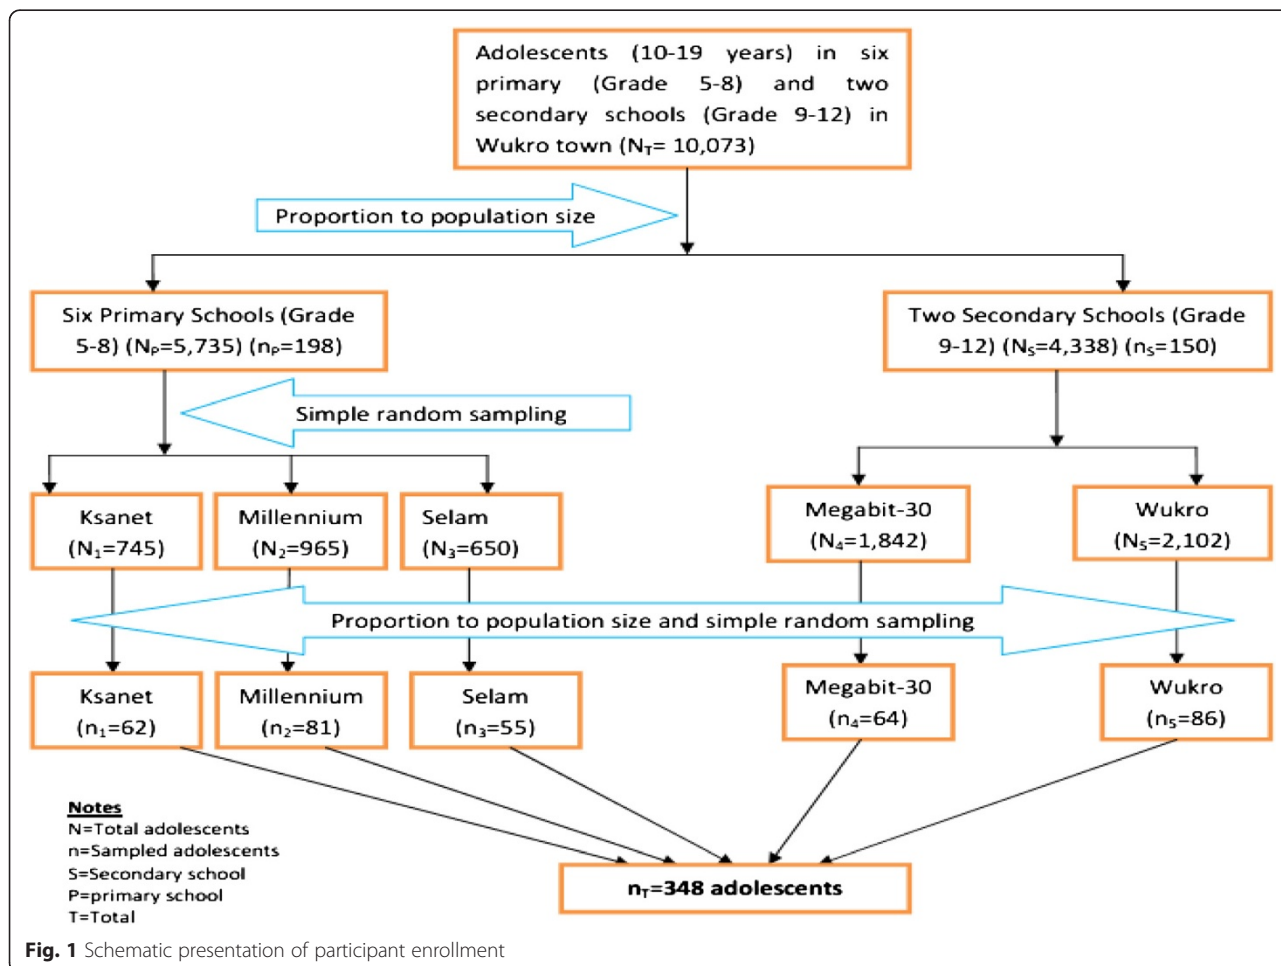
Adolescents (10-19 years) in six primary (Grade 5-8) and two secondary schools (Grade 9-12) in Wukro town ($N_T$= 10,073)

Proportion to population size

Six Primary Schools (Grade 5-8) ($N_P$=5,735) ($n_P$=198)

Two Secondary Schools (Grade 9-12) ($N_S$=4,338) ($n_S$=150)

Simple random sampling

Ksanet ($N_1$=745)

Millennium ($N_2$=965)

Selam ($N_3$=650)

Megabit-30 ($N_4$=1,842)

Wukro ($N_5$=2,102)

Proportion to population size and simple random sampling

Ksanet ($n_1$=62)

Millennium ($n_2$=81)

Selam ($n_3$=55)

Megabit-30 ($n_4$=64)

Wukro ($n_5$=86)

Notes
N=Total adolescents
n=Sampled adolescents
S=Secondary school
P=primary school
T=Total

$n_T$=348 adolescents

Fig. 1 Schematic presentation of participant enrollment